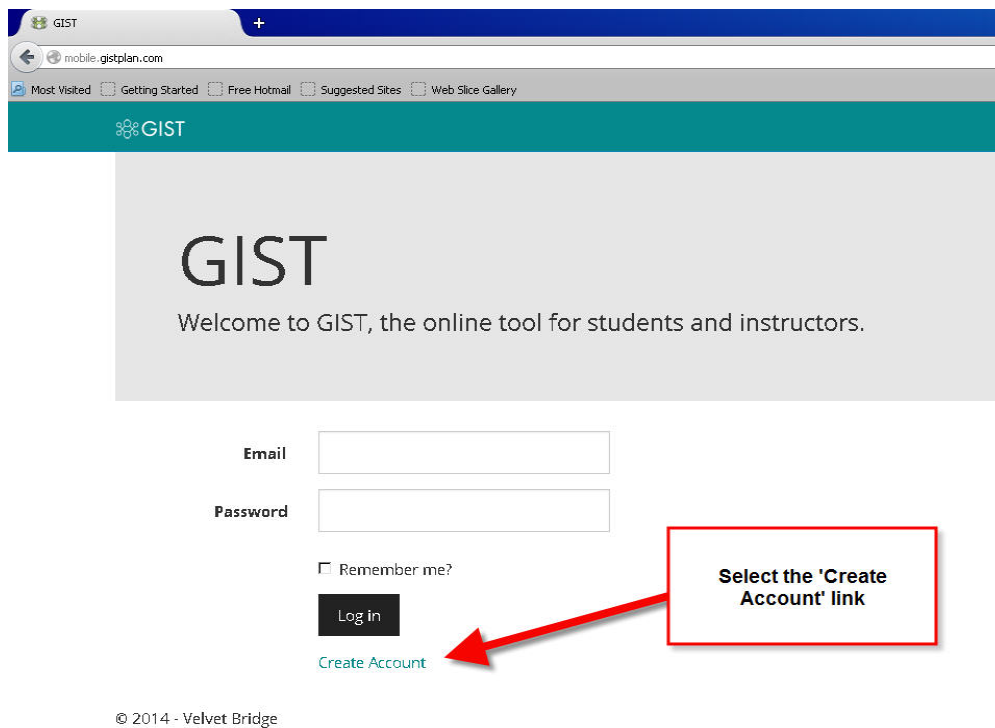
GIST
+
mobile.gistplan.com
Most Visited Getting Started Free Hotmail Suggested Sites Web Slice Gallery

GIST

GIST
Welcome to GIST, the online tool for students and instructors.

Email
Password
Remember me?
Log in
Create Account

Select the 'Create Account' link

© 2014 - Velvet Bridge